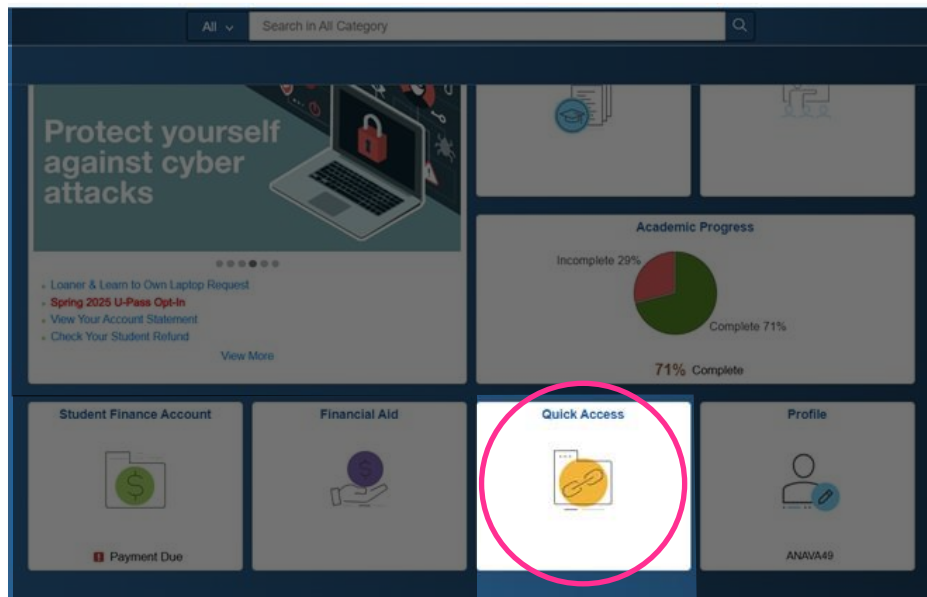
All

Search in All Category

Protect yourself against cyber attacks

Loaner & Learn to Own Laptop Request
Spring 2025 U-Pass Opt-In
View Your Account Statement
Check Your Student Refund

View More

Academic Progress

Incomplete 29%

Complete 71%

71% Complete

Student Finance Account

Payment Due

Financial Aid

Quick Access

Profile

ANAVA49